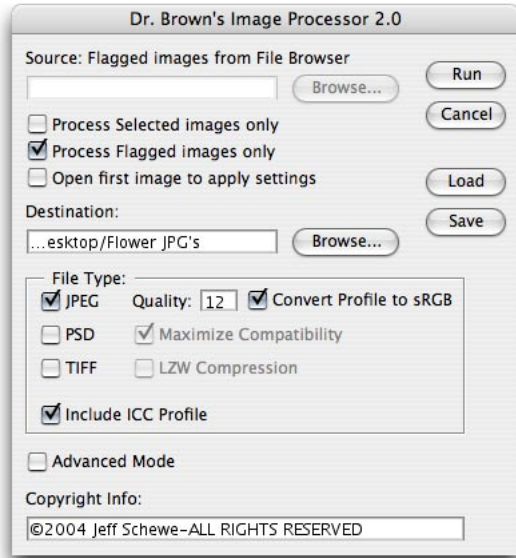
Dr. Brown's Image Processor 2.0

Source: Flagged images from File Browser

Browse...

Run

Cancel

Process Selected images only

Process Flagged images only

Open first image to apply settings

Load

Save

Destination:

...esktop/Flower JPG's

Browse...

File Type:

JPEG

Quality: 12

Convert Profile to sRGB

PSD

Maximize Compatibility

TIFF

LZW Compression

Include ICC Profile

Advanced Mode

Copyright Info:

©2004 Jeff Schewe-ALL RIGHTS RESERVED